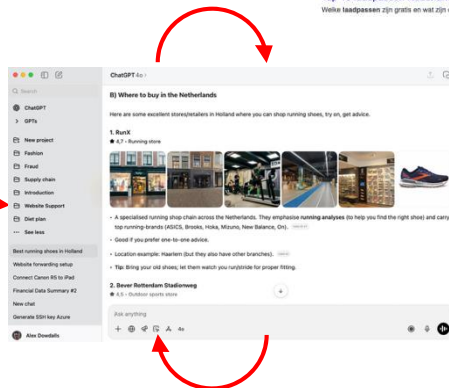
Welke **laadpassen** zijn gratis en wat zijn c

Q Search

ChatGPT

GPTs

New project

Fashion

Fraud

Supply chain

Introduction

Website Support

Diet plan

See less

Best running shoes in Holland

Website forwarding setup

Connect Canon R5 to iPad

Financial Data Summary #2

New chat

Generate SSH key Azure

Alex Dowdalls

ChatGPT 4o

B) Where to buy in the Netherlands

Here are some excellent stores/retailers in Holland where you can shop running shoes, try on, get advice.

1. RunX

★ 4,7 • Running store

• A specialised running shop chain across the Netherlands. They emphasise **running analyses** (to help you find the right shoe) and carry top running-brands (ASICS, Brooks, Hoka, Mizuno, New Balance, On).

• Good if you prefer one-to-one advice.

• Location example: Haarlem (but they also have other branches).

• **Tip:** Bring your old shoes; let them watch you run/stride for proper fitting.

2. Bever Rotterdam Stadionweg

★ 4,5 • Outdoor sports store

Ask anything

4o